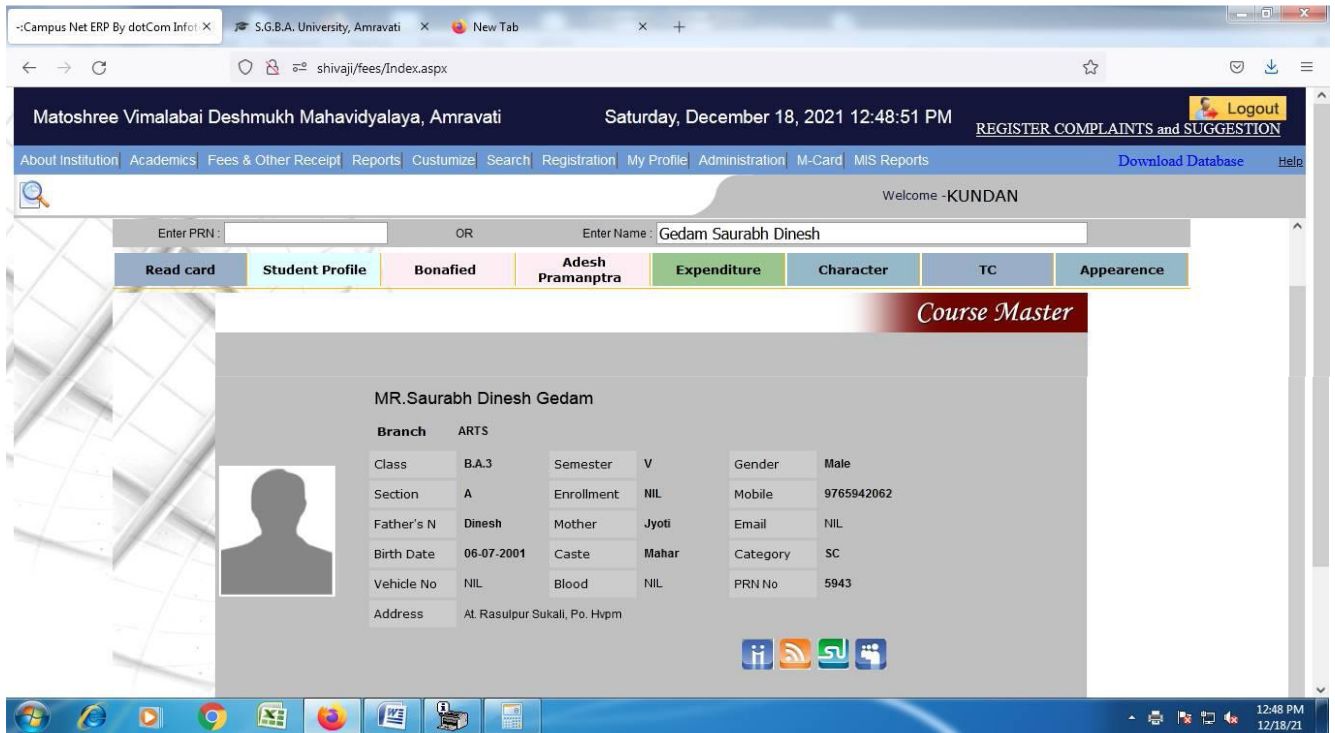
-:Campus Net ERP By dotCom Infot ×
S.G.B.A. University, Amravati ×
New Tab ×
shivaji/fees/Index.aspx

Matoshree Vimalabai Deshmukh Mahavidyalaya, Amravati
Saturday, December 18, 2021 12:48:51 PM
Logout
REGISTER COMPLAINTS and SUGGESTION

About Institution | Academics | Fees & Other Receipt | Reports | Custumize | Search | Registration | My Profile | Administration | M-Card | MIS Reports
Download Database
Help

Welcome -KUNDAN

Enter PRN :
OR
Enter Name : Gedam Saurabh Dinesh

| Read card | Student Profile | Bonafied | Adesh Pramanptra | Expenditure | Character | TC | Appearence |
|---|---|---|---|---|---|---|---|

Course Master

MR.Saurabh Dinesh Gedam

Branch ARTS

| Class | B.A.3 | Semester | V | Gender | Male |
|---|---|---|---|---|---|
| Section | A | Enrollment | NIL | Mobile | 9765942062 |
| Father's N | Dinesh | Mother | Jyoti | Email | NIL |
| Birth Date | 06-07-2001 | Caste | Mahar | Category | SC |
| Vehicle No | NIL | Blood | NIL | PRN No | 5943 |
| Address | At. Rasulpur Sukali, Po. Hvpm | | | | |

12:48 PM
12/18/21